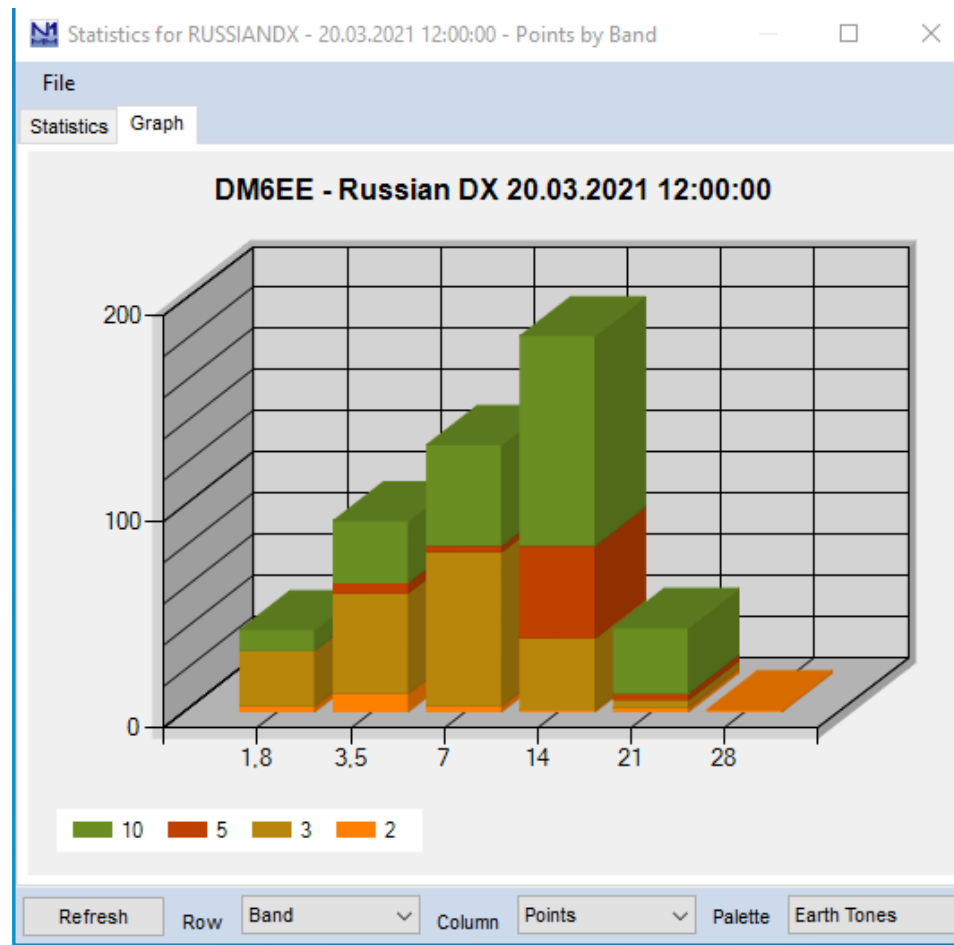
Statistics for RUSSIANDX - 20.03.2021 12:00:00 - Points by Band

File

Statistics Graph

DM6EE - Russian DX 20.03.2021 12:00:00

200
100
0

1,8 3,5 7 14 21 28

10 5 3 2

Refresh Row Band Column Points Palette Earth Tones